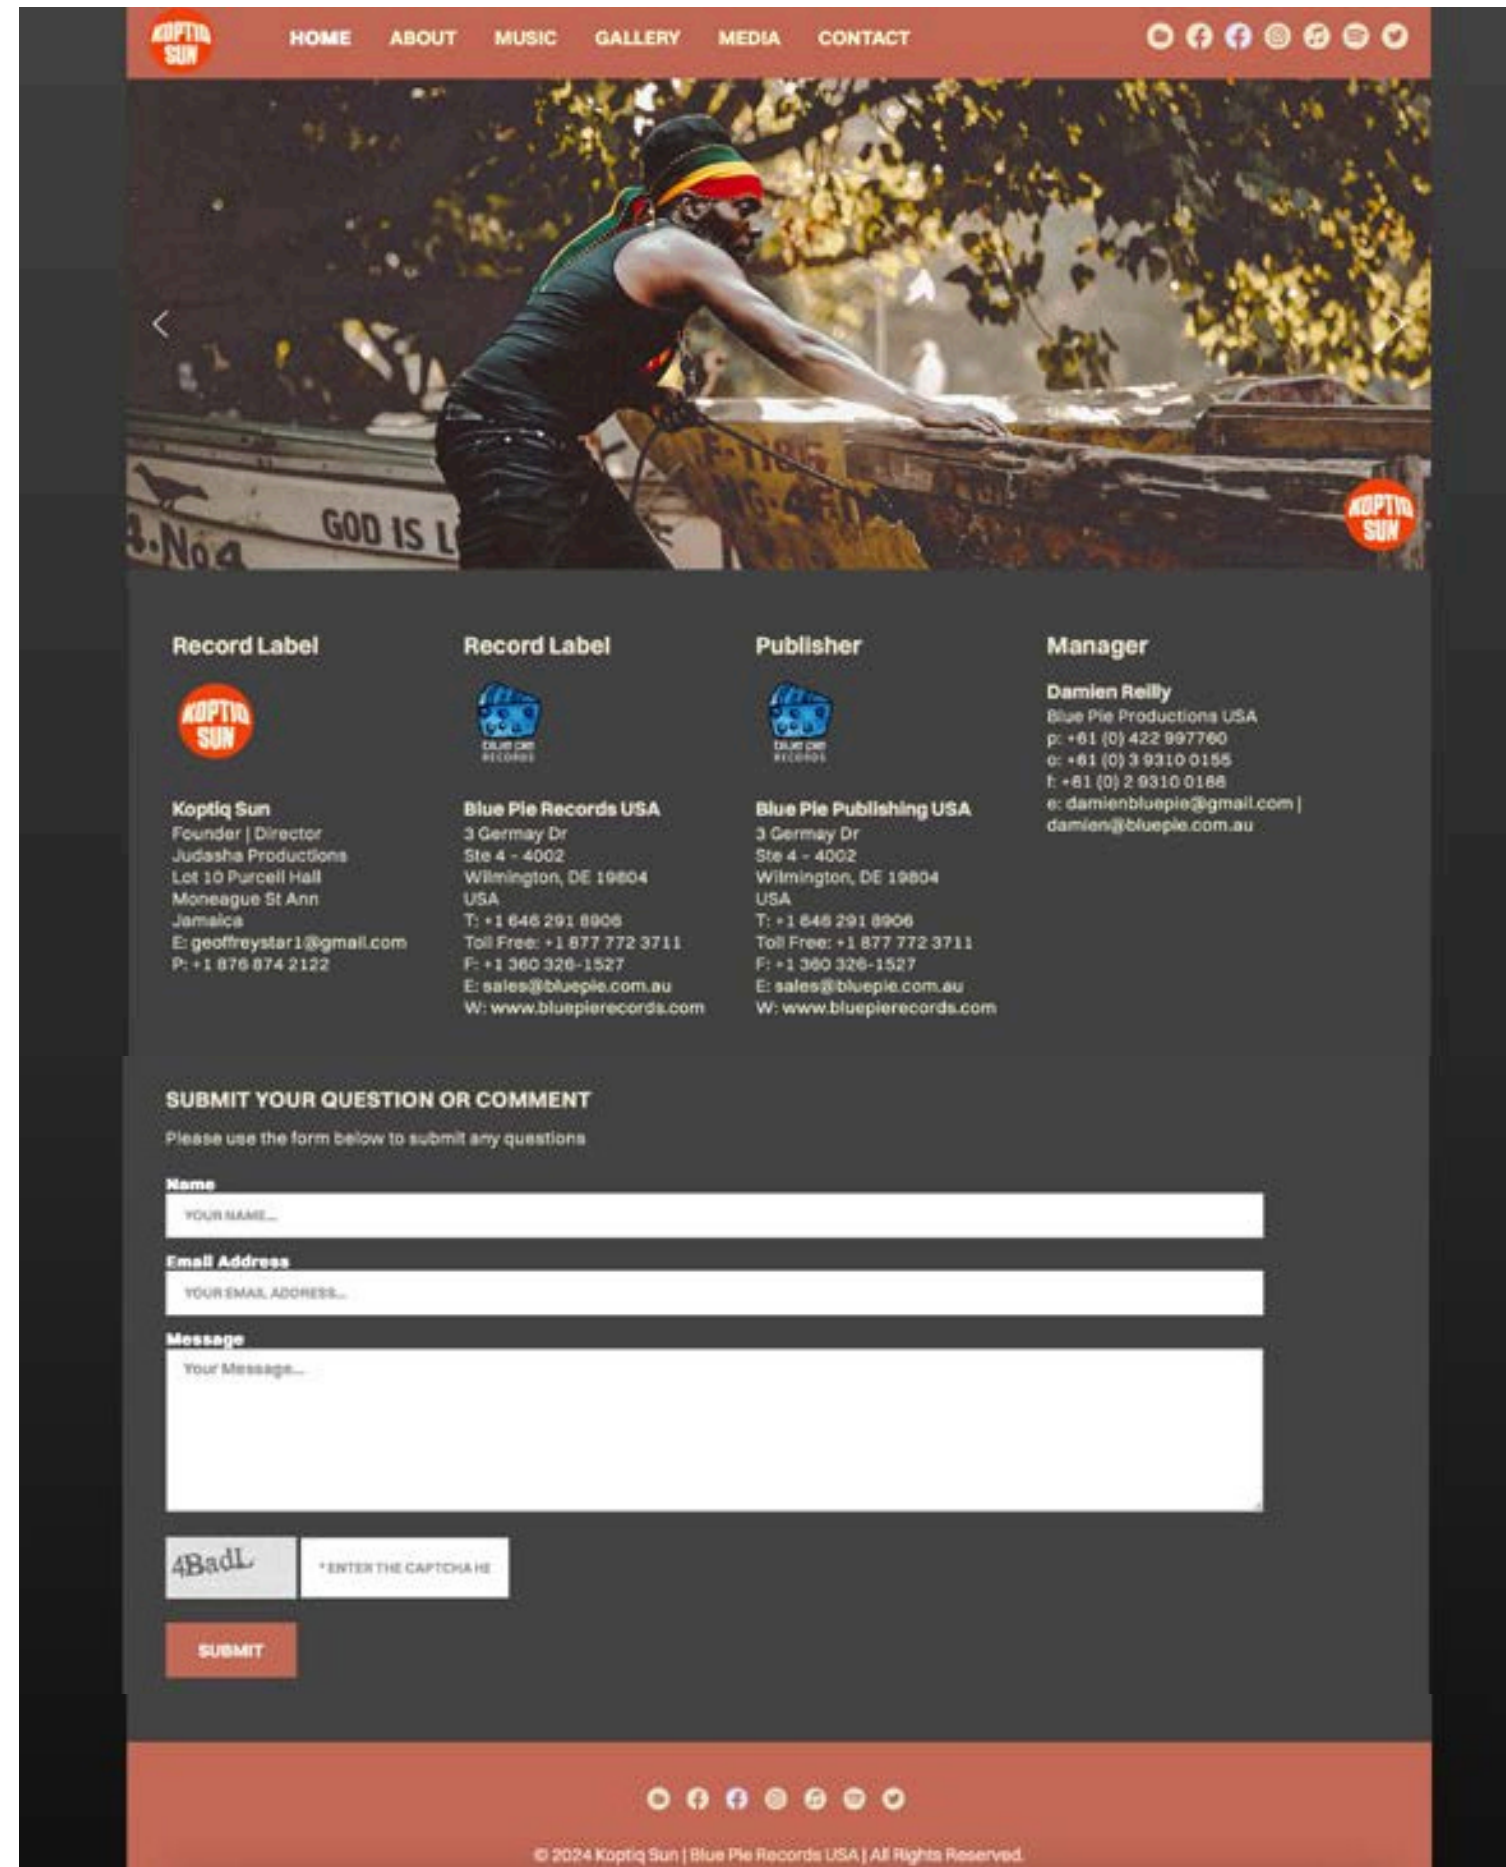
KOPTIQ SUN

HOME ABOUT MUSIC GALLERY MEDIA CONTACT

4-No4 GOD IS L

KOPTIQ SUN

Record Label

KOPTIQ SUN

Koptiq Sun
Founder | Director
Judasha Productions
Lot 10 Purcell Hall
Moneague St Ann
Jamaica
E: geoffreystar1@gmail.com
P: +1 876 874 2122

Record Label

blue pie RECORDS

Blue Pie Records USA
3 Germay Dr
Ste 4 - 4002
Wilmington, DE 19804
USA
T: +1 646 291 8906
Toll Free: +1 877 772 3711
F: +1 360 326-1527
E: sales@bluepie.com.au
W: www.bluepierecords.com

Publisher

blue pie RECORDS

Blue Pie Publishing USA
3 Germay Dr
Ste 4 - 4002
Wilmington, DE 19804
USA
T: +1 646 291 8906
Toll Free: +1 877 772 3711
F: +1 360 326-1527
E: sales@bluepie.com.au
W: www.bluepierecords.com

Manager

Damien Reilly
Blue Pie Productions USA
p: +61 (0) 422 997760
o: +61 (0) 3 9310 0155
f: +61 (0) 2 9310 0186
e: damienbluepie@gmail.com | damien@bluepie.com.au

SUBMIT YOUR QUESTION OR COMMENT

Please use the form below to submit any questions

Name
YOUR NAME...

Email Address
YOUR EMAIL ADDRESS...

Message
Your Message...

4BadL
* ENTER THE CAPTCHA HE

SUBMIT

© 2024 Koptiq Sun | Blue Pie Records USA | All Rights Reserved.